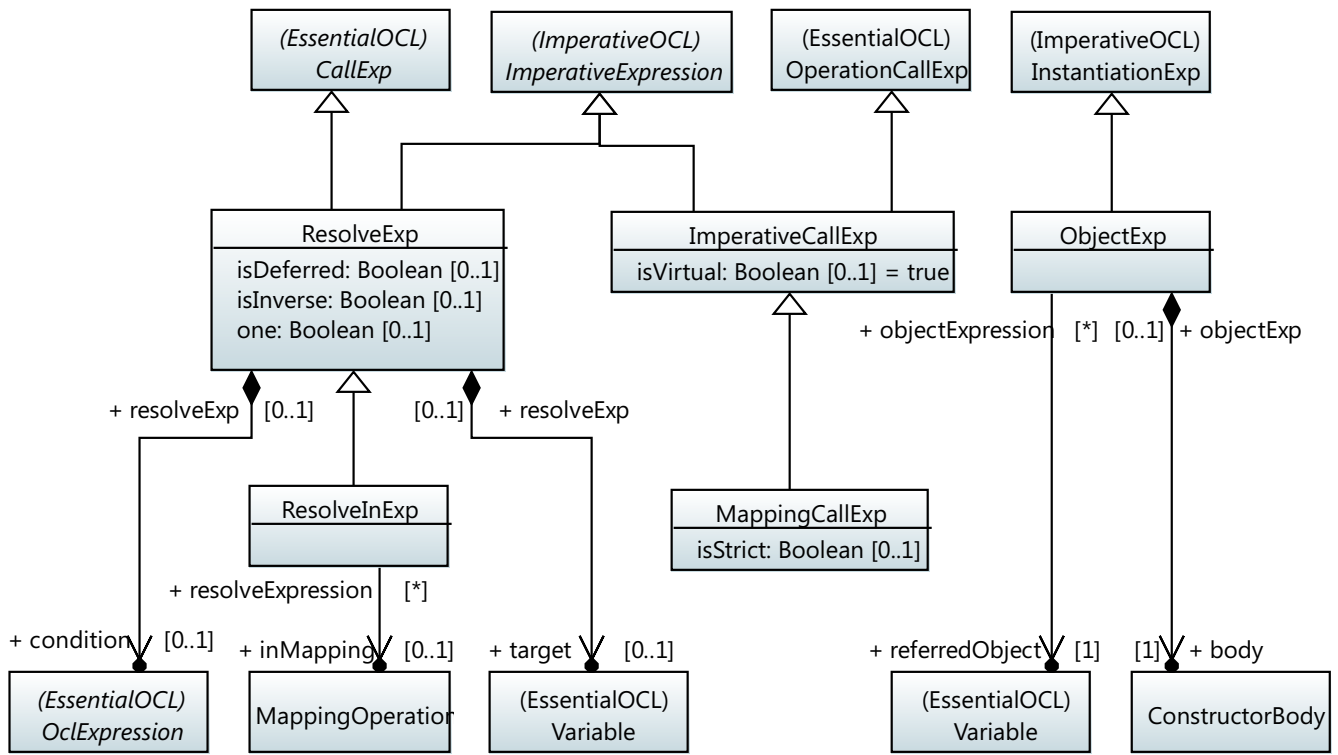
(EssentialOCL)
CallExp

(ImperativeOCL)
ImperativeExpression

(EssentialOCL)
OperationCallExp

(ImperativeOCL)
InstantiationExp

ResolveExp
isDeferred: Boolean [0..1]
isInverse: Boolean [0..1]
one: Boolean [0..1]

ImperativeCallExp
isVirtual: Boolean [0..1] = true

ObjectExp

+ objectExpression [*] [0..1] + objectExp

+ resolveExp [0..1]

[0..1] + resolveExp

ResolveInExp

MappingCallExp
isStrict: Boolean [0..1]

+ resolveExpression [*]

+ condition [0..1]

+ inMapping [0..1]

+ target [0..1]

+ referredObject [1]

[1] + body

(EssentialOCL)
OclExpression

MappingOperatior

(EssentialOCL)
Variable

(EssentialOCL)
Variable

ConstructorBody